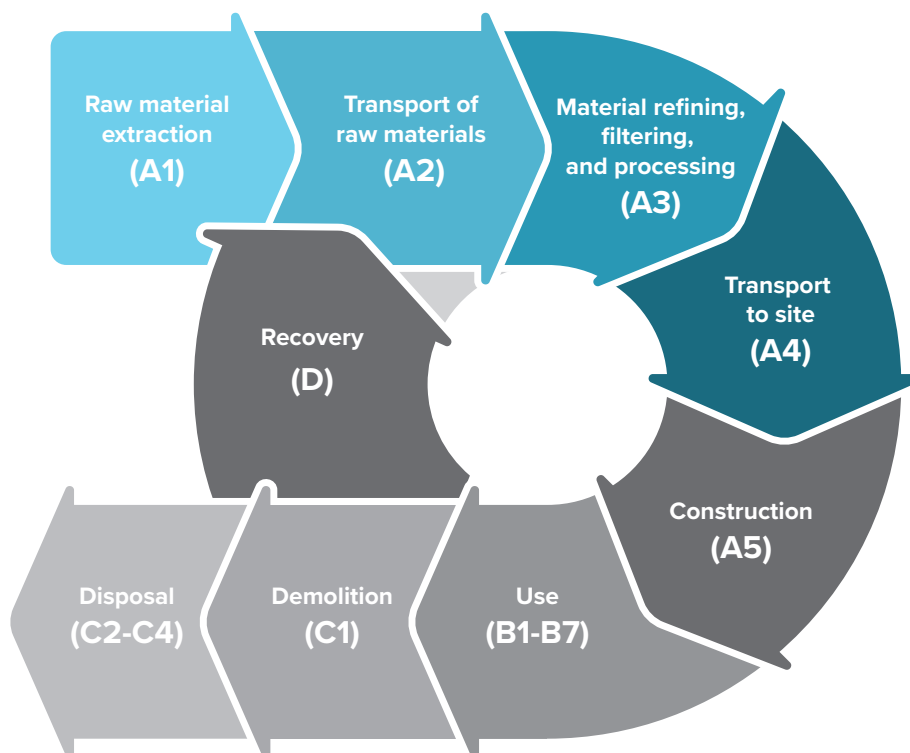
Raw material extraction
(A1)

Transport of raw materials
(A2)

Material refining, filtering, and processing
(A3)

Transport to site
(A4)

Construction
(A5)

Use
(B1-B7)

Demolition
(C1)

Disposal
(C2-C4)

Recovery
(D)